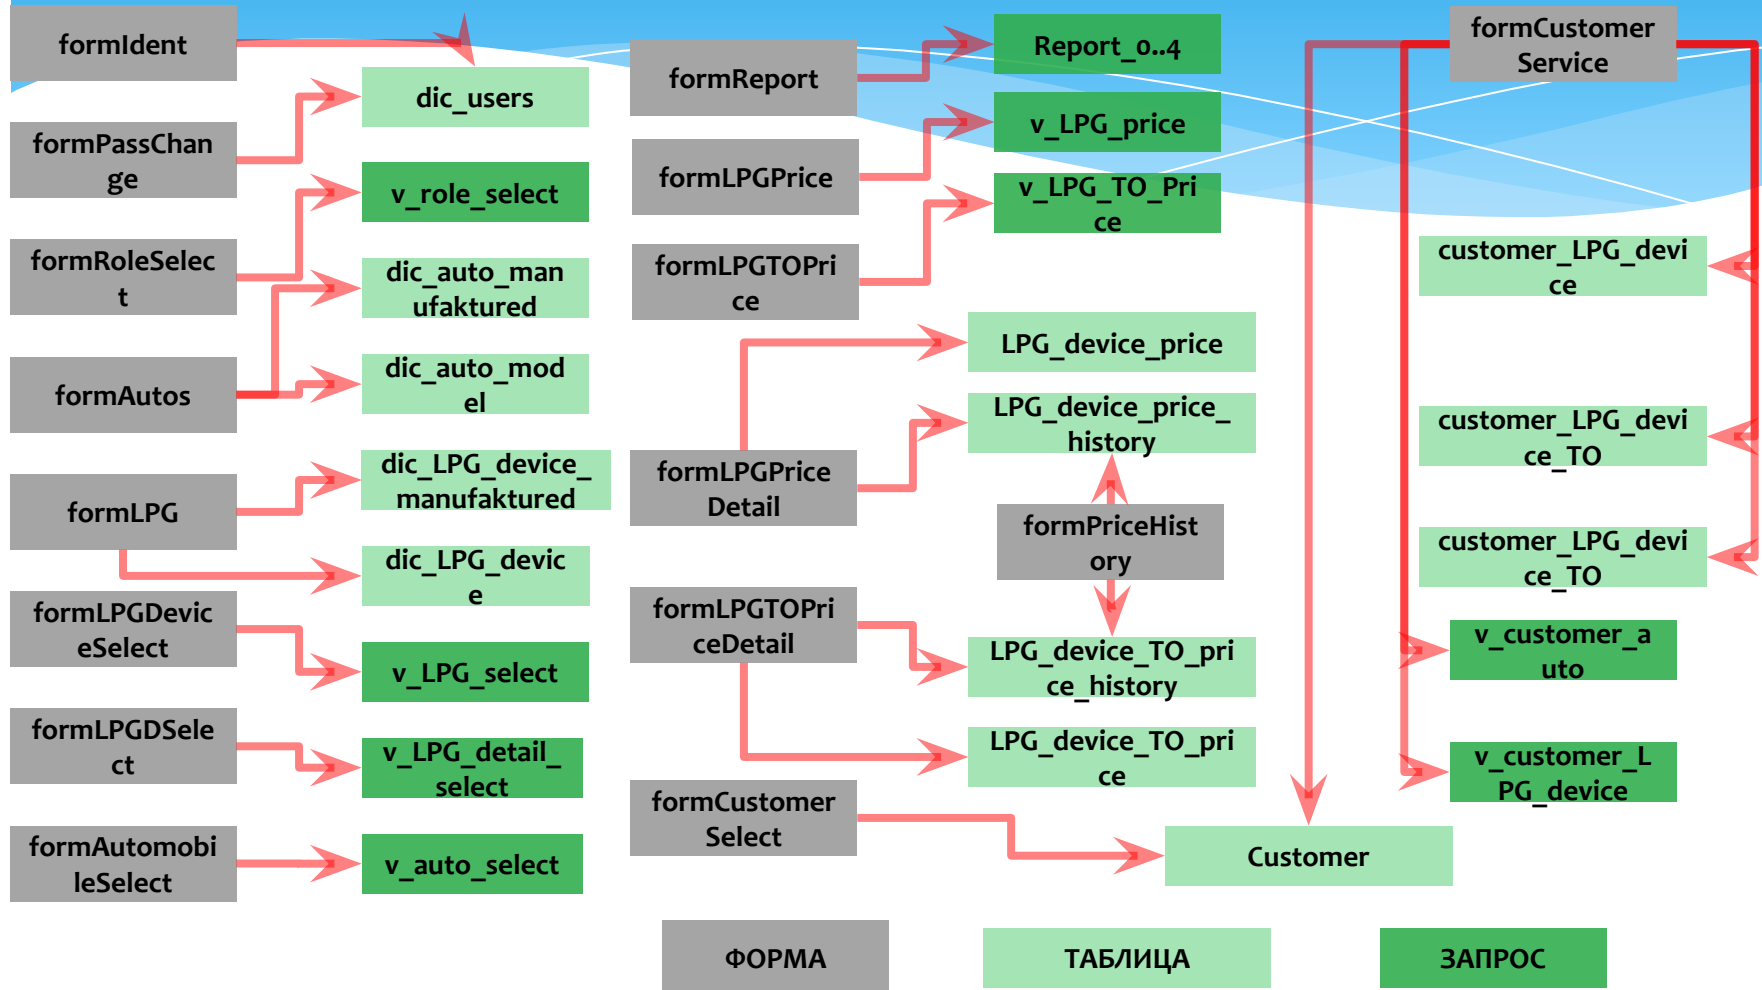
formIdent

dic_users

formPassChange

v_role_select

formRoleSelect

dic_auto_manufaktured

formAutos

dic_auto_model

formLPG

dic_LPG_device_manufaktured

dic_LPG_device

formLPGDeviceSelect

v_LPG_select

formLPGDSelect

v_LPG_detail_select

formAutomobileSelect

v_auto_select

formReport

Report_0..4

formLPGPrice

v_LPG_price

formLPGTOPrice

v_LPG_TO_Price

LPG_device_price

LPG_device_price_history

formLPGPriceDetail

formPriceHistory

formLPGTOPriceDetail

LPG_device_TO_price_history

LPG_device_TO_price

formCustomerSelect

Customer

formCustomerService

customer_LPG_device

customer_LPG_device_TO

customer_LPG_device_TO

v_customer_auto

v_customer_LPG_device

ФОРМА

ТАБЛИЦА

ЗАПРОС